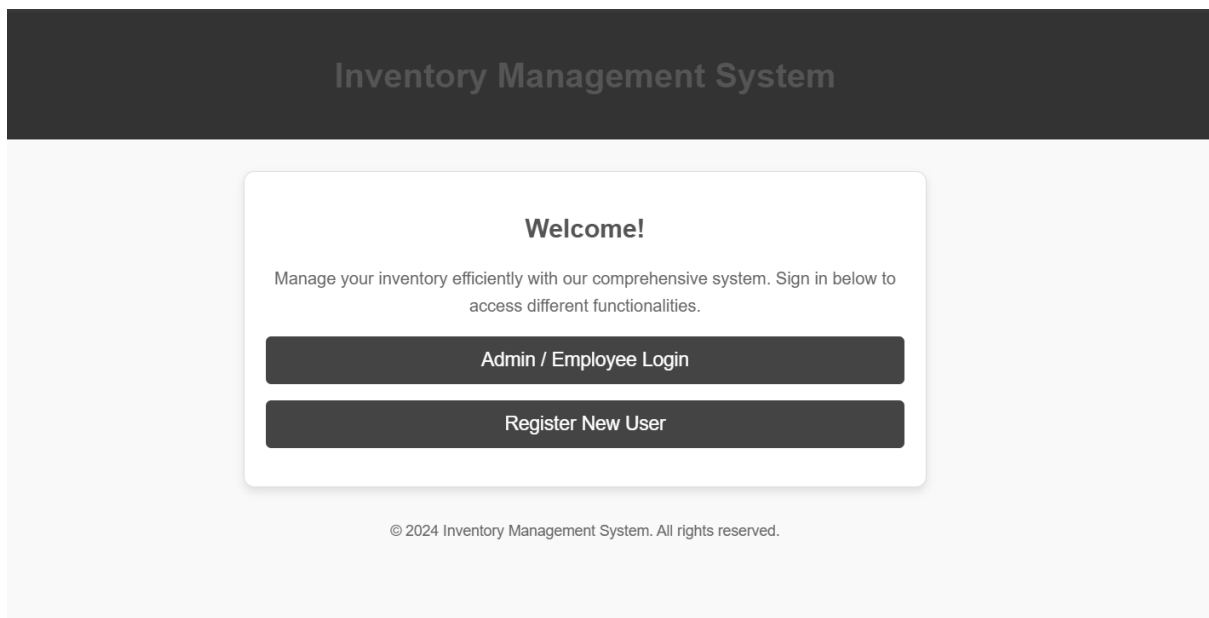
Inventory Management System

Welcome!

Manage your inventory efficiently with our comprehensive system. Sign in below to access different functionalities.

Admin / Employee Login

Register New User

© 2024 Inventory Management System. All rights reserved.